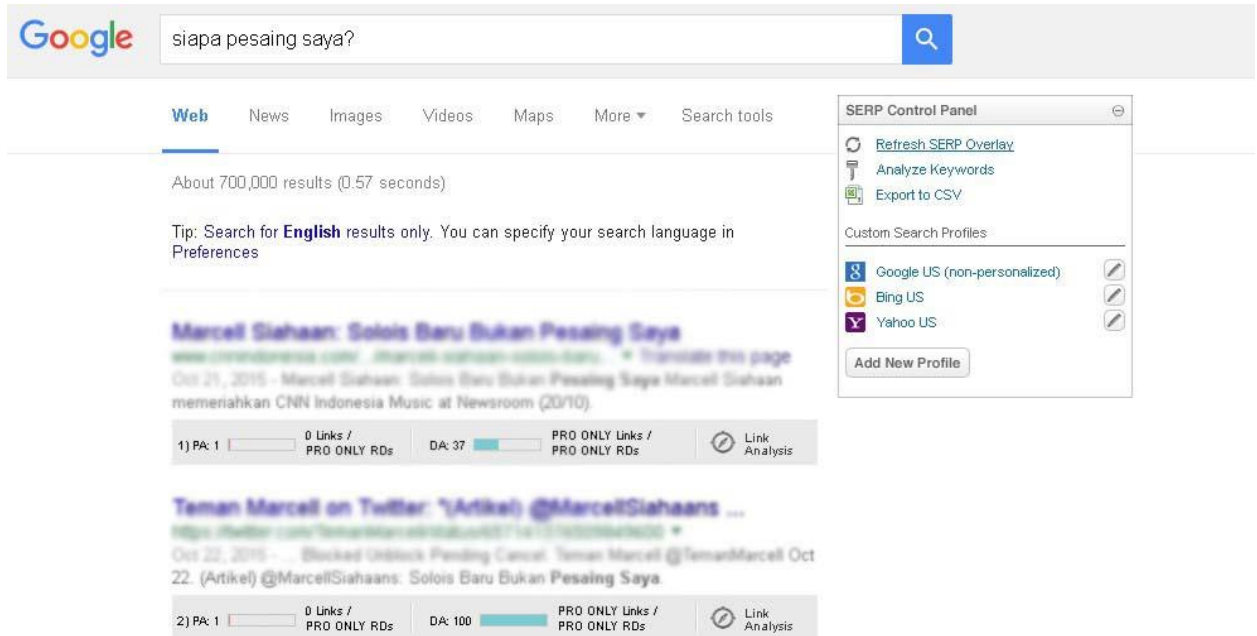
Google

siapa pesaing saya?

Web News Images Videos Maps More ▾ Search tools

About 700,000 results (0.57 seconds)

Tip: Search for **English** results only. You can specify your search language in Preferences

Marcell Siahaan: Solois Baru Bukan Pesaing Saya
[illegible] ▾ Translate this page
Oct 21, 2015 - Marcell Siahaan: Solois Baru Bukan Pesaing Saya Marcell Siahaan memeriahkan CNN Indonesia Music at Newsroom (20/10).

1) PA: 1 | 0 Links / PRO ONLY RDs | DA: 37 | PRO ONLY Links / PRO ONLY RDs | Link Analysis

Teman Marcell on Twitter: "(Artikel) @MarcellSiahaans ...
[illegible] ▾
Oct 22, 2015 - ... Blocked Unblock Pending Cancel. Teman Marcell @TemanMarcell Oct 22. (Artikel) @MarcellSiahaans: Solois Baru Bukan Pesaing Saya.

2) PA: 1 | 0 Links / PRO ONLY RDs | DA: 100 | PRO ONLY Links / PRO ONLY RDs | Link Analysis

SERP Control Panel
Refresh SERP Overlay
Analyze Keywords
Export to CSV
Custom Search Profiles
Google US (non-personalized)
Bing US
Yahoo US
Add New Profile